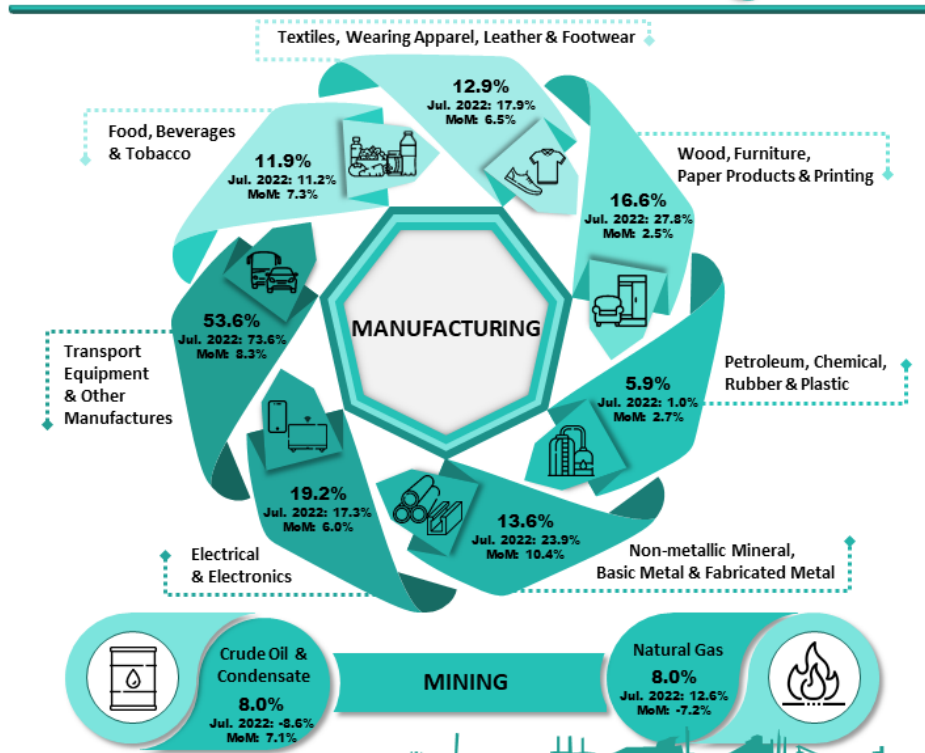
Textiles, Wearing Apparel, Leather & Footwear

12.9%
Jul. 2022: 17.9%
MoM: 6.5%

Food, Beverages & Tobacco

11.9%
Jul. 2022: 11.2%
MoM: 7.3%

Wood, Furniture, Paper Products & Printing

16.6%
Jul. 2022: 27.8%
MoM: 2.5%

53.6%
Jul. 2022: 73.6%
MoM: 8.3%

MANUFACTURING

Transport Equipment & Other Manufactures

Petroleum, Chemical, Rubber & Plastic

5.9%
Jul. 2022: 1.0%
MoM: 2.7%

19.2%
Jul. 2022: 17.3%
MoM: 6.0%

13.6%
Jul. 2022: 23.9%
MoM: 10.4%

Electrical & Electronics

Non-metallic Mineral, Basic Metal & Fabricated Metal

Crude Oil & Condensate
8.0%
Jul. 2022: -8.6%
MoM: 7.1%

MINING

Natural Gas
8.0%
Jul. 2022: 12.6%
MoM: -7.2%